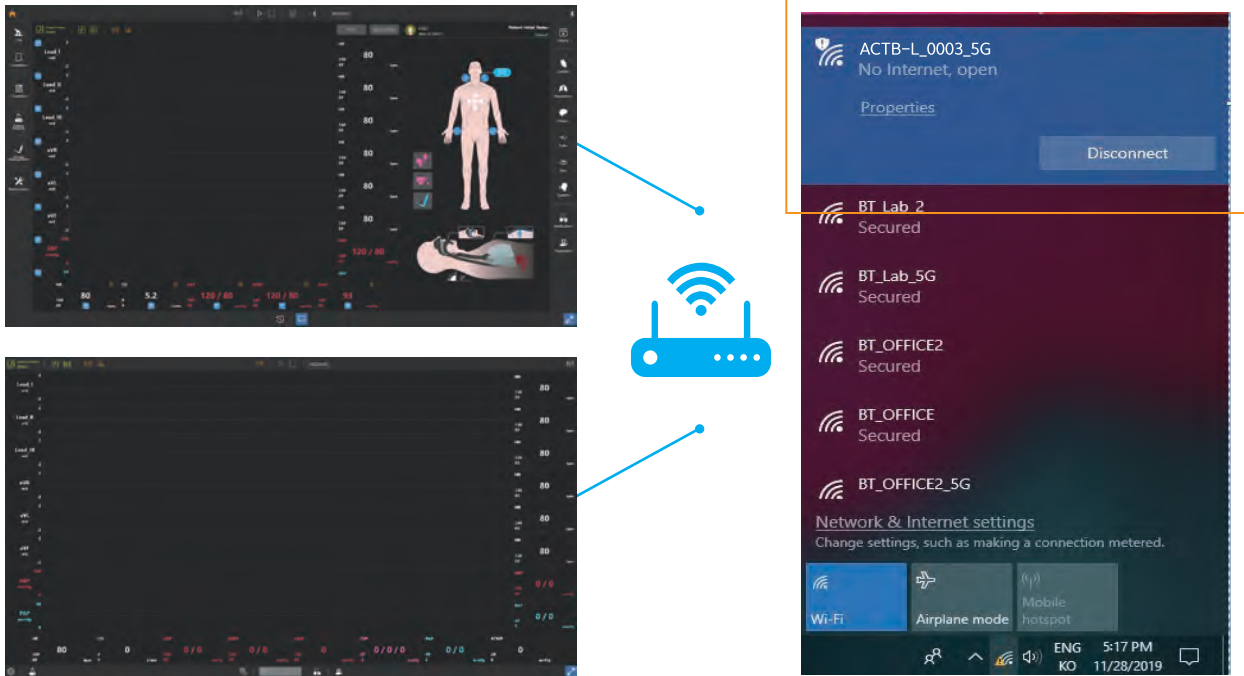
ACTB-L_0003_5G
No Internet, open

Properties

Disconnect

BT_Lab_2
Secured

BT_Lab_5G
Secured

BT_OFFICE2
Secured

BT_OFFICE
Secured

BT_OFFICE2_5G

Network & Internet settings
Change settings, such as making a connection metered.

Wi-Fi

Airplane mode

Mobile hotspot

ENG
KO

5:17 PM
11/28/2019

Lead I
Lead II
Lead III
aVR
aVL
aVF

80
80
80
80
80
80
120 / 80
80
5.2
120 / 80
120 / 80

Lead I
Lead II
Lead III
aVR
aVL
aVF

80
80
80
80
80
80
0 / 0
0 / 0
80
0
0 / 0
0 / 0
0 / 0 / 0
0 / 0
0